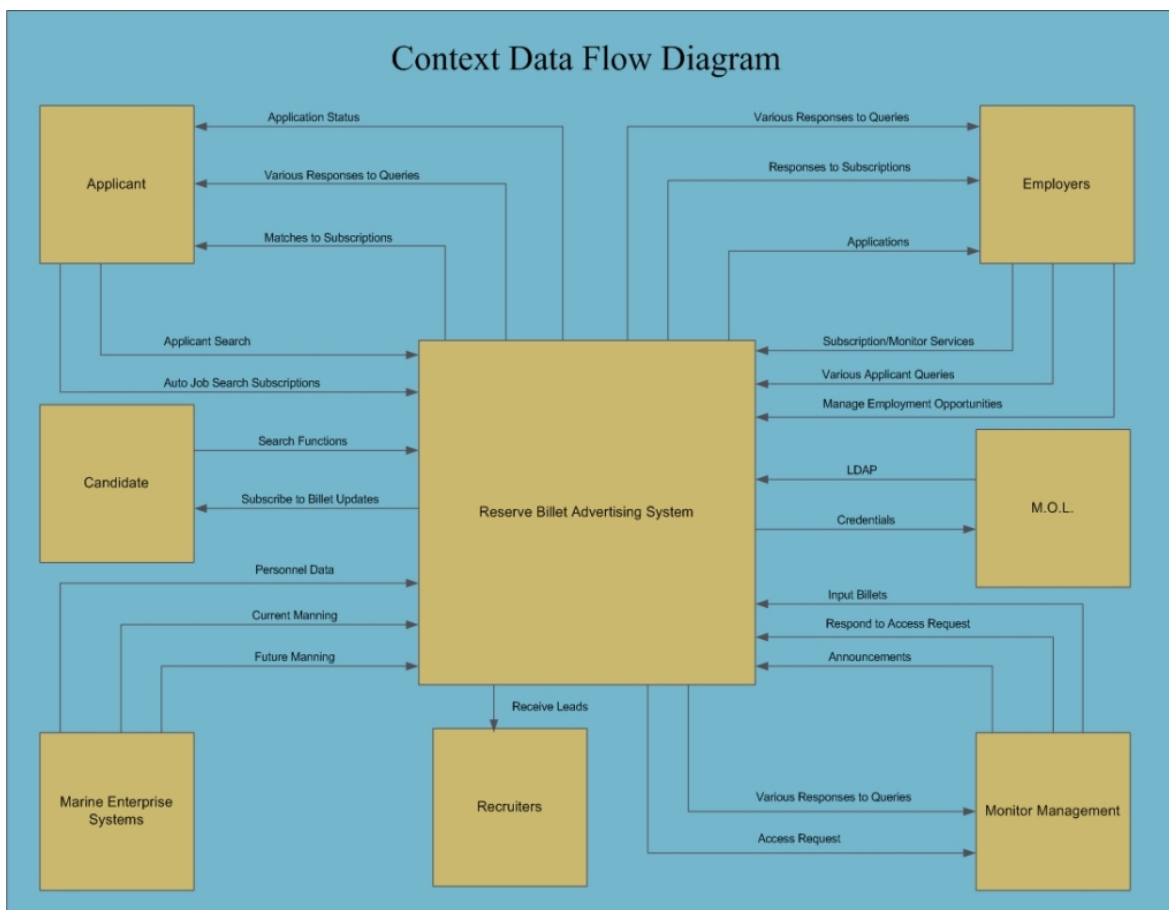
Context Data Flow Diagram

Applicant

Application Status

Various Responses to Queries

Matches to Subscriptions

Applicant Search

Auto Job Search Subscriptions

Various Responses to Queries

Responses to Subscriptions

Applications

Employers

Subscription/Monitor Services

Various Applicant Queries

Manage Employment Opportunities

Candidate

Search Functions

Subscribe to Billet Updates

Reserve Billet Advertising System

LDAP

Credentials

M.O.L.

Personnel Data

Current Manning

Future Manning

Input Billets

Respond to Access Request

Announcements

Receive Leads

Marine Enterprise Systems

Recruiters

Various Responses to Queries

Access Request

Monitor Management